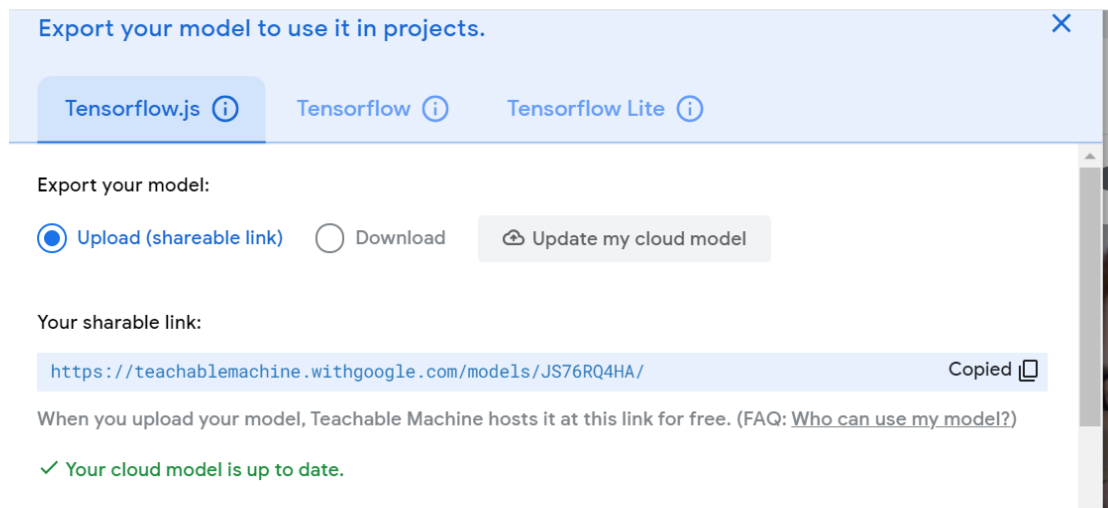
Export your model to use it in projects.

Tensorflow.js
Tensorflow
Tensorflow Lite

Export your model:

Upload (shareable link)
Download
Update my cloud model

Your sharable link:

https://teachablemachine.withgoogle.com/models/JS76RQ4HA/
Copied

When you upload your model, Teachable Machine hosts it at this link for free. (FAQ: Who can use my model?)

✓ Your cloud model is up to date.